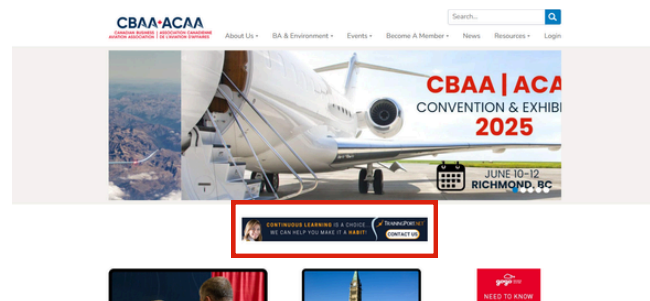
CBAA·ACAA
CANADIAN BUSINESS AVIATION ASSOCIATION | ASSOCIATION CANADIENNE DE L'AVIATION D'AFFAIRES

Search...

About Us ▾ BA & Environment ▾ Events ▾ Become A Member ▾ News Resources ▾ Login

CBAA | ACA
CONVENTION & EXHIB
2025

JUNE 10-12
RICHMOND, BC

CONTINUOUS LEARNING IS A CHOICE
WE CAN HELP YOU MAKE IT A HABIT!
TRAININGPORT.NET
CONTACT US

NEED TO KNOW